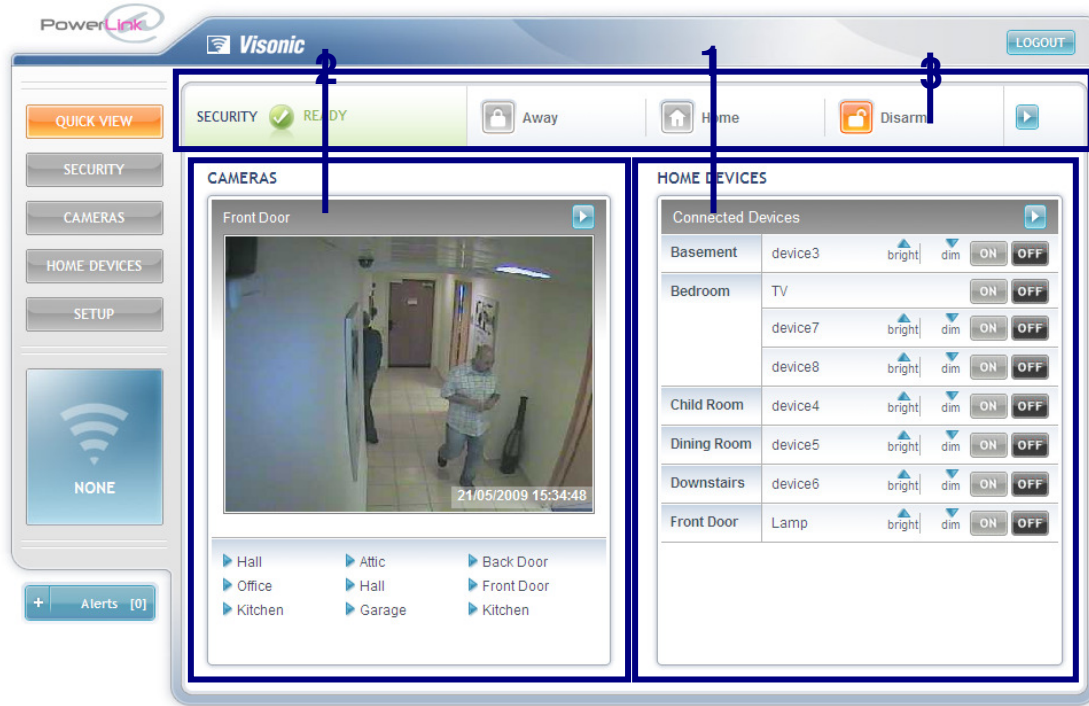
PowerLink

Visonic

LOGOUT

2 1 3

SECURITY READY
Away
Home
Disarm

QUICK VIEW
SECURITY
CAMERAS
HOME DEVICES
SETUP

NONE

+ Alerts [0]

CAMERAS

Front Door

21/05/2009 15:34:48

Hall
Office
Kitchen
Attic
Hall
Garage
Back Door
Front Door
Kitchen

HOME DEVICES

Connected Devices

| | | | | | |
|---|---|---|---|---|---|
| Basement | device3 | bright | dim | ON | OFF |
| Bedroom | TV | | | ON | OFF |
| | device7 | bright | dim | ON | OFF |
| | device8 | bright | dim | ON | OFF |
| Child Room | device4 | bright | dim | ON | OFF |
| Dining Room | device5 | bright | dim | ON | OFF |
| Downstairs | device6 | bright | dim | ON | OFF |
| Front Door | Lamp | bright | dim | ON | OFF |